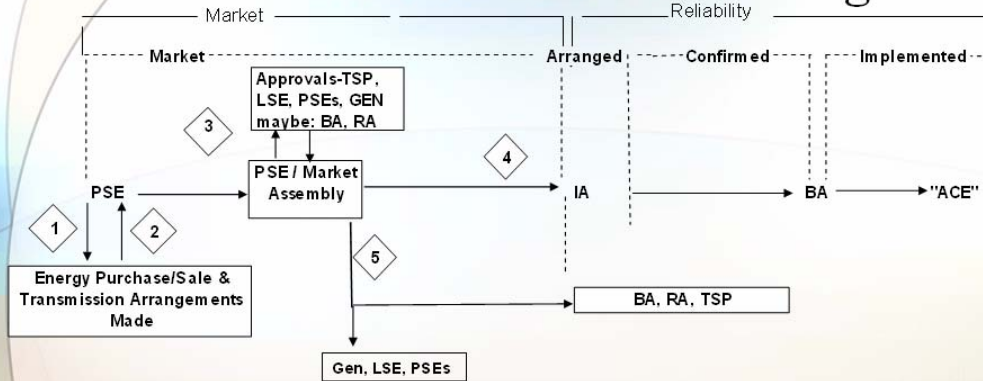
Market

Reliability

Market

Arranged

Confirmed

Implemented

Approvals-TSP, LSE, PSEs, GEN maybe: BA, RA

3

PSE / Market Assembly

4

PSE

IA

BA

"ACE"

1

2

5

Energy Purchase/Sale & Transmission Arrangements Made

BA, RA, TSP

Gen, LSE, PSEs